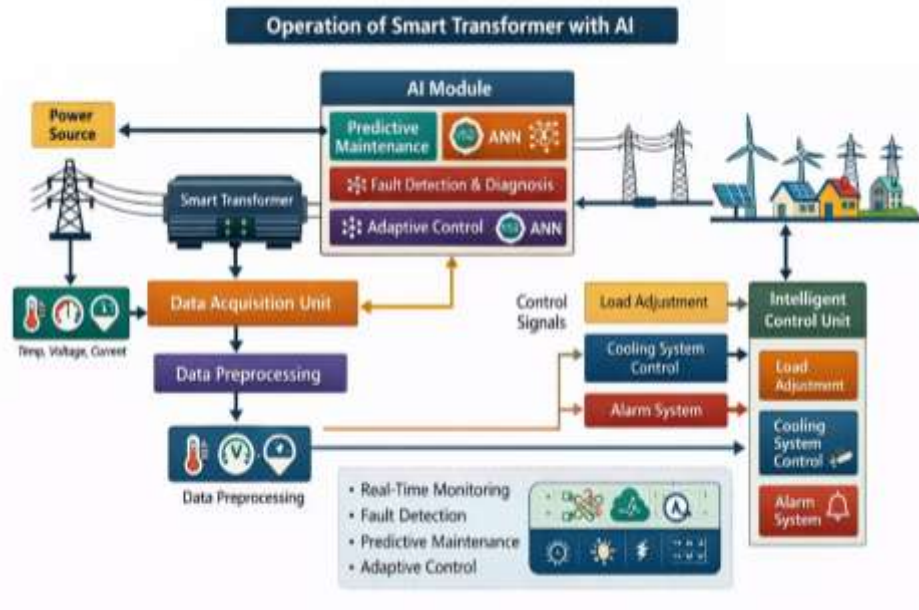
Operation of Smart Transformer with AI

Power Source

AI Module

Predictive Maintenance

ANN

Fault Detection & Diagnosis

Adaptive Control

ANN

Smart Transformer

Temp, Voltage, Current

Data Acquisition Unit

Data Preprocessing

Data Preprocessing

Control Signals

Load Adjustment

Cooling System Control

Alarm System

Intelligent Control Unit

Load Adjustment

Cooling System Control

Alarm System

• Real-Time Monitoring
• Fault Detection
• Predictive Maintenance
• Adaptive Control